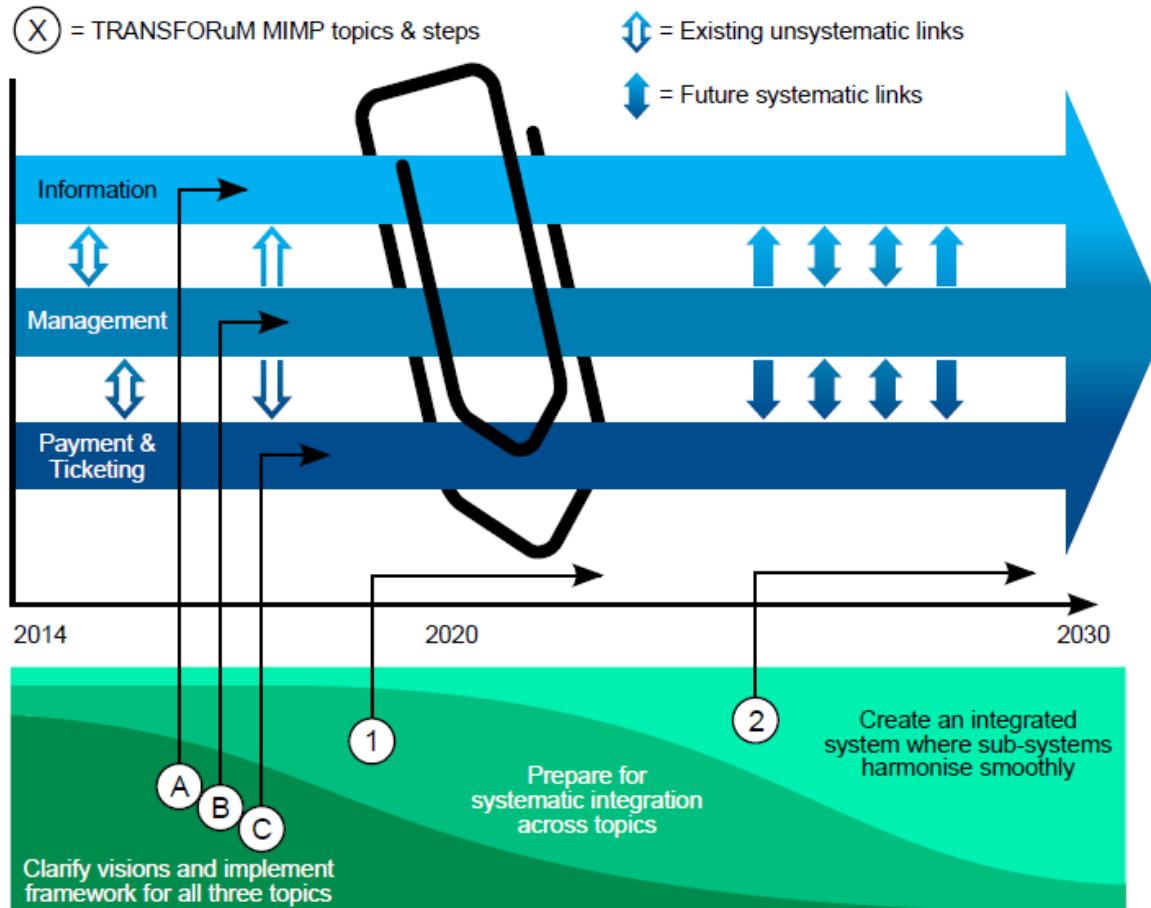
X = TRANSFORuM MIMP topics & steps

= Existing unsystematic links

= Future systematic links

Information

Management

Payment & Ticketing

2014

2020

2030

A

B

C

1

2

Clarify visions and implement framework for all three topics

Prepare for systematic integration across topics

Create an integrated system where sub-systems harmonise smoothly